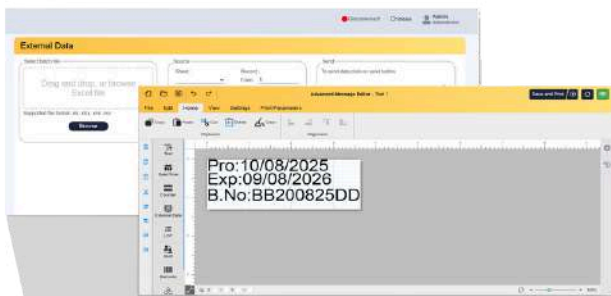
Disconnect Chinese Admin

External Data

Select Data File

Drag and drop, or browse Excel file

Supported file format: xls, xlsx, csv, txt

Browse

Source

Sheet

Record

Serial

Advanced Message Editor - Text 1

Save and Print

File Edit Home View Settings Print Parameters

Pro:10/08/2025
Exp:09/08/2026
B.No:BB200825DD